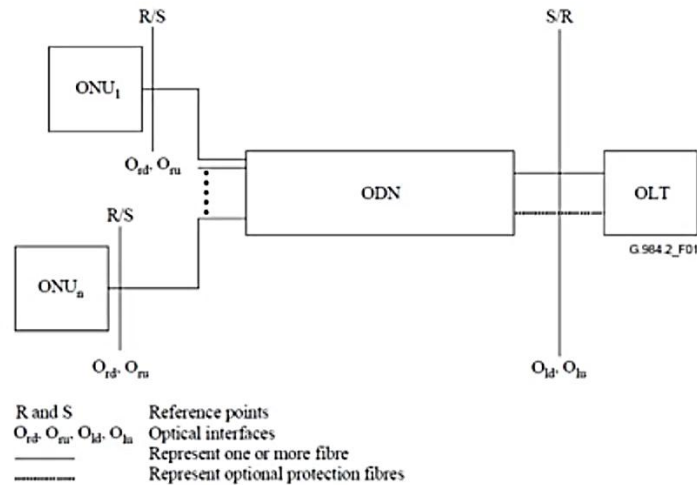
R/S

S/R

$ONU_1$

$O_{rd}$, $O_{ru}$

ODN

OLT

G.984.2_F01

R/S

$ONU_n$

$O_{rd}$, $O_{ru}$

$O_{ld}$, $O_{lu}$

| | |
|---|---|
| R and S | Reference points |
| $O_{rd}$, $O_{ru}$, $O_{ld}$, $O_{lu}$ | Optical interfaces |
| | Represent one or more fibre |
| | Represent optional protection fibres |